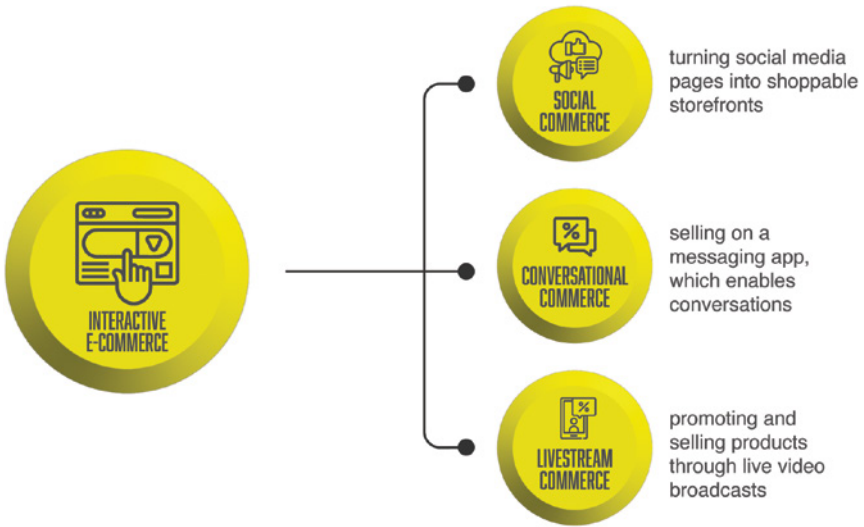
INTERACTIVE E-COMMERCE

SOCIAL COMMERCE

turning social media pages into shoppable storefronts

%

CONVERSATIONAL COMMERCE

selling on a messaging app, which enables conversations

%

LIVESTREAM COMMERCE

promoting and selling products through live video broadcasts